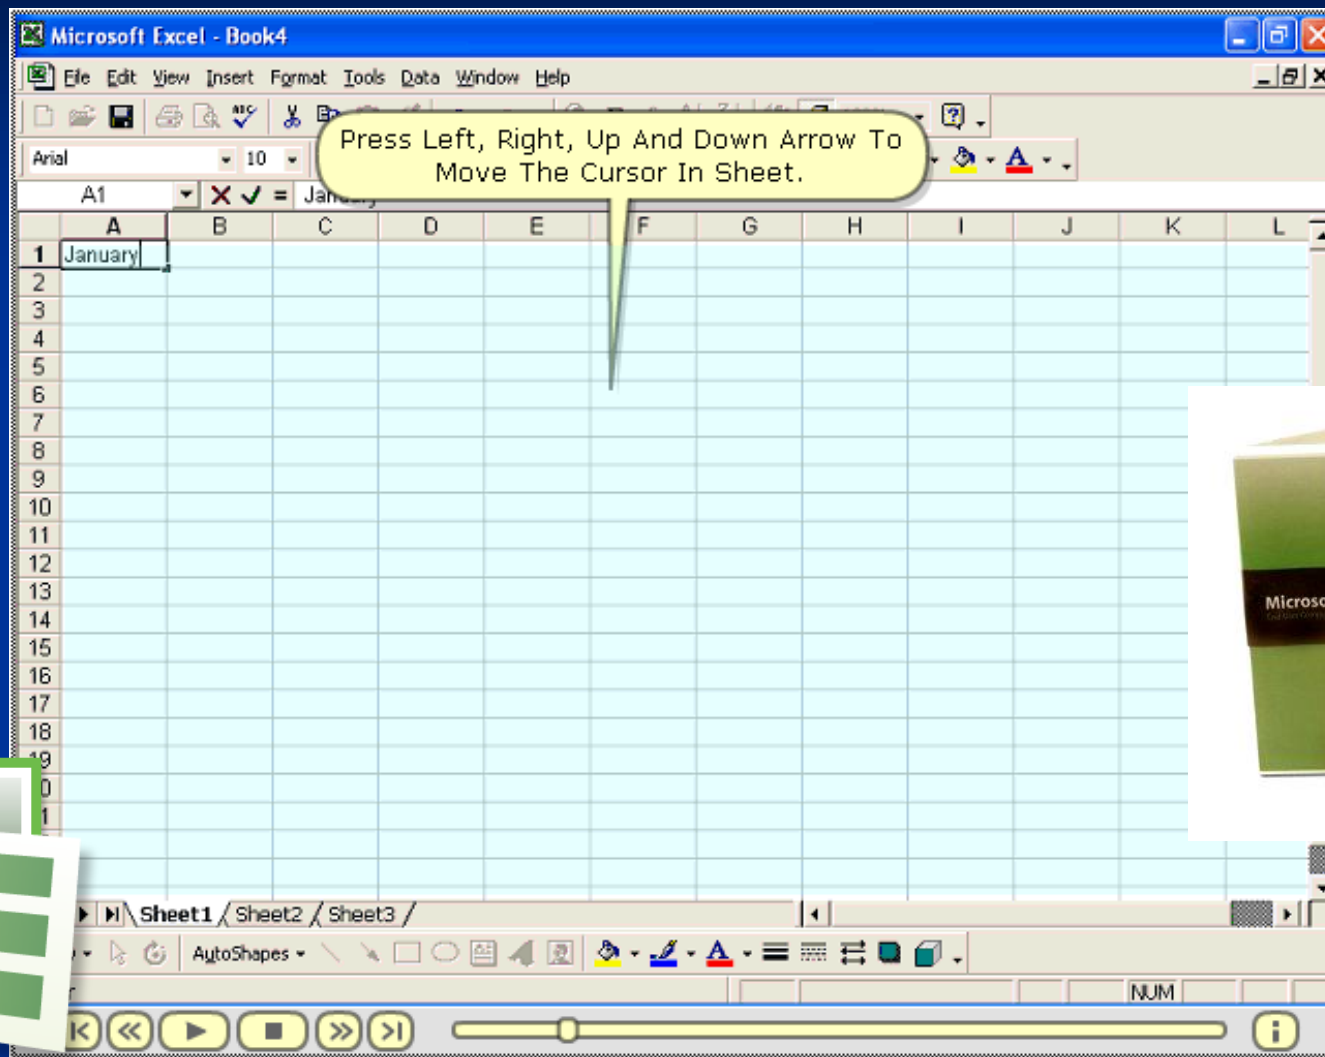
Microsoft Excel - Book4

File Edit View Insert Format Tools Data Window Help

Arial 10

Press Left, Right, Up And Down Arrow To Move The Cursor In Sheet.

A1 Jan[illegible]

| | A | B | C | D | E | F | G | H | I | J | K | L |
|---|---|---|---|---|---|---|---|---|---|---|---|---|
| 1 | January | | | | | | | | | | | |
| 2 | | | | | | | | | | | | |
| 3 | | | | | | | | | | | | |
| 4 | | | | | | | | | | | | |
| 5 | | | | | | | | | | | | |
| 6 | | | | | | | | | | | | |
| 7 | | | | | | | | | | | | |
| 8 | | | | | | | | | | | | |
| 9 | | | | | | | | | | | | |
| 10 | | | | | | | | | | | | |
| 11 | | | | | | | | | | | | |
| 12 | | | | | | | | | | | | |
| 13 | | | | | | | | | | | | |
| 14 | | | | | | | | | | | | |
| 15 | | | | | | | | | | | | |
| 16 | | | | | | | | | | | | |
| 17 | | | | | | | | | | | | |
| 18 | | | | | | | | | | | | |
| 19 | | | | | | | | | | | | |

Sheet1 Sheet2 Sheet3

AutoShapes

NUM

Microso